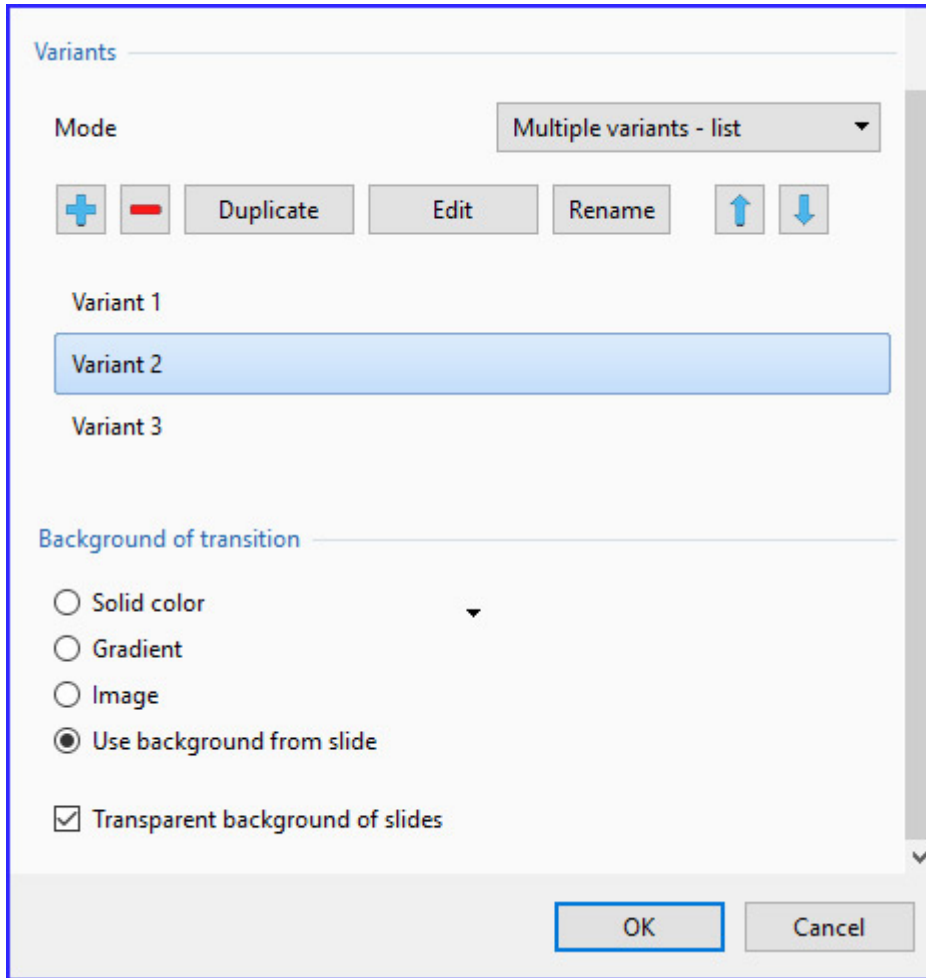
Variants

Mode

Multiple variants - list

Duplicate

Edit

Rename

Variant 1

Variant 2

Variant 3

Background of transition

Solid color

Gradient

Image

Use background from slide

Transparent background of slides

OK

Cancel